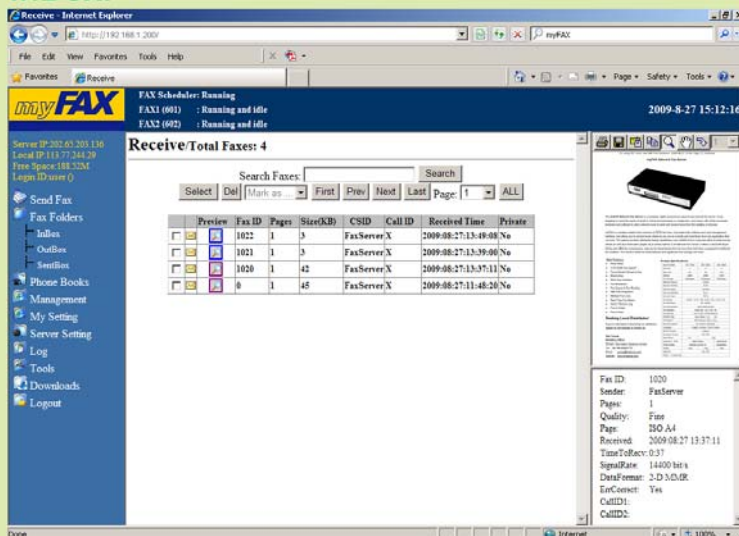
Receive - Internet Explorer

http://192.168.1.200/

myFAX

File Edit View Favorites Tools Help

Favorites Receive

Page Safety Tools

myFAX

FAX Scheduler: Running
FAX1 (601) : Running and idle
FAX2 (602) : Running and idle

2009-8-27 15:12:16

Server IP:202.65.205.136
Local IP:113.77.244.29
Free Space:188.32M
Login ID:user ()

Send Fax
Fax Folders
InBox
OutBox
SentBox
Phone Books
Management
My Setting
Server Setting
Log
Tools
Downloads
Logout

Receive/Total Faxes: 4

Search Faxes: Search

Select Del Mark as ... First Prev Next Last Page: 1 ALL

| | Preview | Fax ID | Pages | Size(KB) | CSID | Call ID | Received Time | Private |
|---|---|---|---|---|---|---|---|---|
| | | 1022 | 1 | 3 | FaxServer | X | 2009:08:27:13:49:08 | No |
| | | 1021 | 1 | 3 | FaxServer | X | 2009:08:27:13:39:00 | No |
| | | 1020 | 1 | 42 | FaxServer | X | 2009:08:27:13:37:11 | No |
| | | 0 | 1 | 45 | FaxServer | X | 2009:08:27:11:48:20 | No |

Fax ID: 1020
Sender: FaxServer
Pages: 1
Quality: Fine
Page: ISO A4
Received: 2009:08:27 13:37:11
TimeToRecv: 0:37
SignalRate: 14400 bit/s
DataFormat: 2-D MMR
ErrCorrect: Yes
CallID1:
CallID2:

Done

Internet

100%